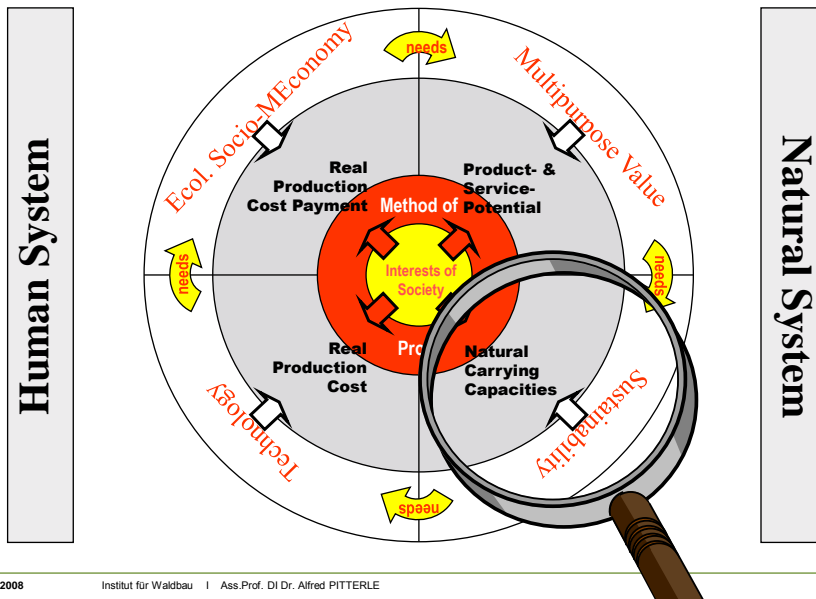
Human System

Ecol. Socio-MEconomy

needs

Multipurpose Value

Natural System

Real Production Cost Payment

Method of

Product- & Service-Potential

needs

Interests of Society

needs

Real Production Cost

Pro

Natural Carrying Capacities

Technology

Sustainability

needs

2008 Institut für Waldbau I Ass.Prof. DI Dr. Alfred PITTERLE